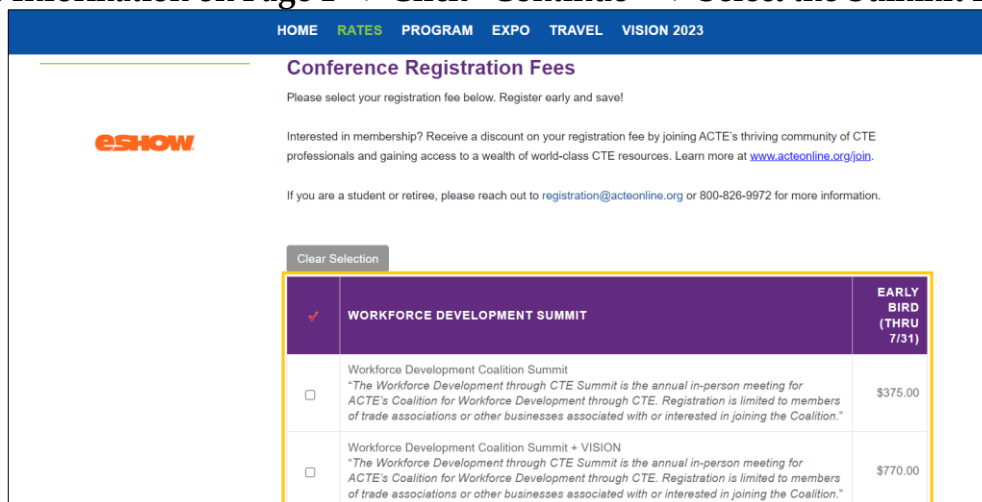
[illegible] information on Page 1 → Click "Continue" → Select the Summit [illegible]

HOME RATES PROGRAM EXPO TRAVEL VISION 2023

eSHOW

Conference Registration Fees

Please select your registration fee below. Register early and save!

Interested in membership? Receive a discount on your registration fee by joining ACTE's thriving community of CTE professionals and gaining access to a wealth of world-class CTE resources. Learn more at www.acteonline.org/join.

If you are a student or retiree, please reach out to registration@acteonline.org or 800-826-9972 for more information.

Clear Selection

| ✓ | WORKFORCE DEVELOPMENT SUMMIT | EARLY BIRD (THRU 7/31) |
|---|---|---|
| ☐ | Workforce Development Coalition Summit "The Workforce Development through CTE Summit is the annual in-person meeting for ACTE's Coalition for Workforce Development through CTE. Registration is limited to members of trade associations or other businesses associated with or interested in joining the Coalition." | $375.00 |
| ☐ | Workforce Development Coalition Summit + VISION "The Workforce Development through CTE Summit is the annual in-person meeting for ACTE's Coalition for Workforce Development through CTE. Registration is limited to members of trade associations or other businesses associated with or interested in joining the Coalition." | $770.00 |